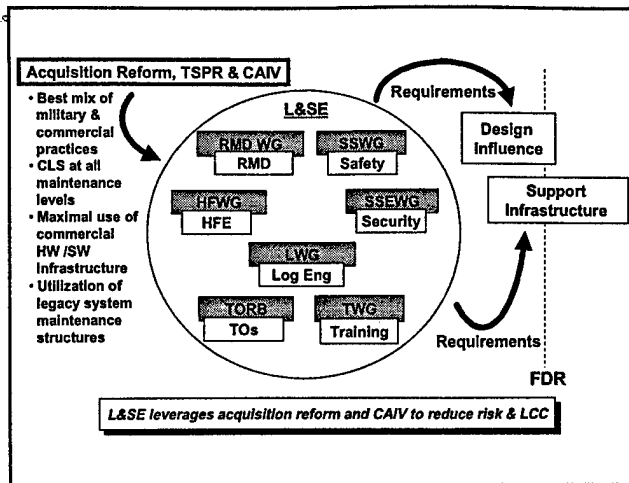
Acquisition Reform, TSPR & CAIV

• Best mix of military & commercial practices
• CLS at all maintenance levels
• Maximal use of commercial HW /SW infrastructure
• Utilization of legacy system maintenance structures

L&SE

RMD WG
RMD

SSWG
Safety

HFWG
HFE

SSEWG
Security

LWG
Log Eng

TORB
TOs

TWG
Training

Requirements

Design Influence

Support Infrastructure

Requirements

FDR

L&SE leverages acquisition reform and CAIV to reduce risk & LCC